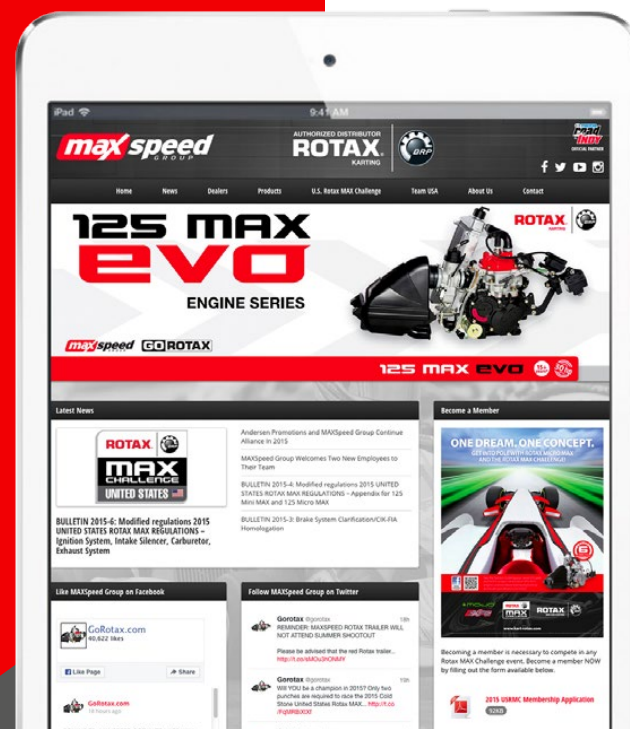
iPad

9:41 AM

max speed GROUP

AUTHORIZED DISTRIBUTOR
ROTAX
KARTING

BRP

road to INDY
OFFICIAL PARTNER

Home News Dealers Products U.S. Rotax MAX Challenge Team USA About Us Contact

125 MAX
evo
ENGINE SERIES

ROTAX KARTING

MAXspeed GOROTAX

125 MAX evo

Latest News

ROTAX
MAX CHALLENGE
UNITED STATES

BULLETIN 2015-6: Modified regulations 2015 UNITED STATES ROTAX MAX REGULATIONS – Ignition System, Intake Silencer, Carburetor, Exhaust System

Andersen Promotions and MAXSpeed Group Continue Alliance in 2015

MAXSpeed Group Welcomes Two New Employees to Their Team

BULLETIN 2015-4: Modified regulations 2015 UNITED STATES ROTAX MAX REGULATIONS – Appendix for 125 Mini MAX and 125 Micro MAX

BULLETIN 2015-3: Brake System Clarification/CIK-FIA Homologation

Become a Member

ONE DREAM. ONE CONCEPT.
GET INTO POLE WITH ROTAX MICRO MAX AND THE ROTAX MAX CHALLENGE!

Becoming a member is necessary to compete in any Rotax MAX Challenge event. Become a member NOW by filling out the form available below.

2015 USRMC Membership Application
52KB

Like MAXSpeed Group on Facebook

GoRotax.com
90,622 likes

Like Page   Share

GoRotax.com
18 hours ago

Follow MAXSpeed Group on Twitter

Gorotax @gorotax 15h
REMINDER: MAXSPEED ROTAX TRAILER WILL NOT ATTEND SUMMER SHOOTOUT

Please be advised that the red Rotax trailer... http://t.co/sMOu3HONMY

Gorotax @gorotax 15h
Will YOU be a champion in 2015? Only two punches are required to race the 2015 Cold Stone United States Rotax MAX... http://t.co/FqbMRBdOtf